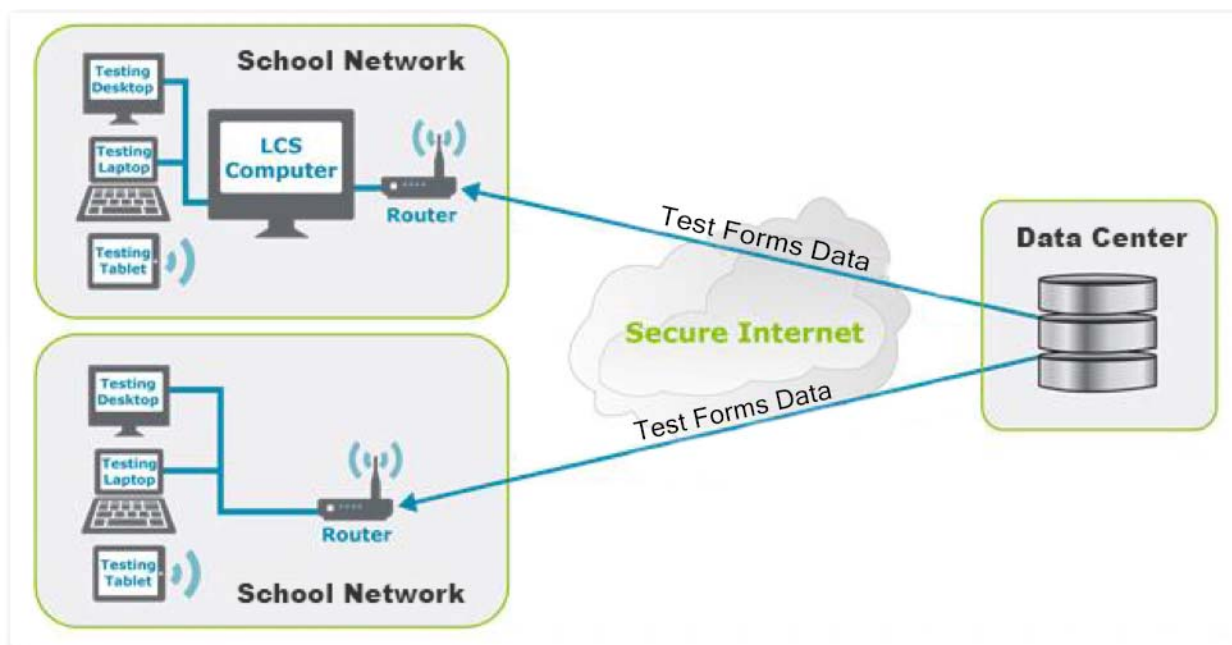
School Network

Testing Desktop

Testing Laptop

Testing Tablet

LCS Computer

Router

Test Forms Data

Secure Internet

Data Center

Testing Desktop

Testing Laptop

Testing Tablet

Router

Test Forms Data

School Network